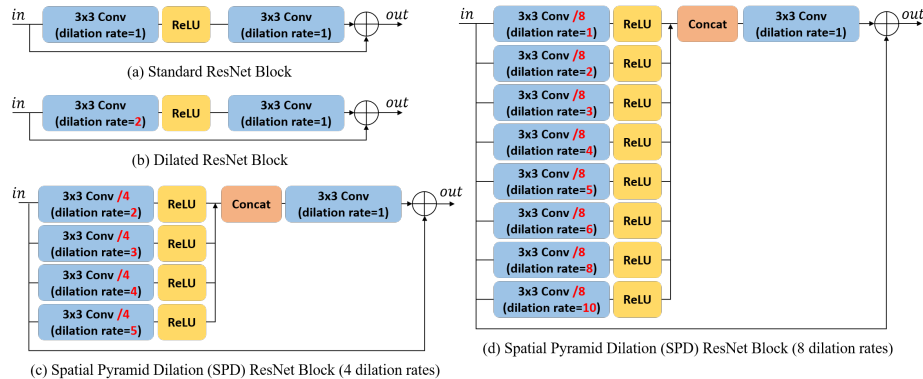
$in$
3x3 Conv (dilation rate=1)
ReLU
3x3 Conv (dilation rate=1)
$out$
(a) Standard ResNet Block

$in$
3x3 Conv (dilation rate=2)
ReLU
3x3 Conv (dilation rate=1)
$out$
(b) Dilated ResNet Block

$in$
3x3 Conv /4 (dilation rate=2)
ReLU
3x3 Conv /4 (dilation rate=3)
ReLU
3x3 Conv /4 (dilation rate=4)
ReLU
3x3 Conv /4 (dilation rate=5)
ReLU
Concat
3x3 Conv (dilation rate=1)
$out$
(c) Spatial Pyramid Dilation (SPD) ResNet Block (4 dilation rates)

$in$
3x3 Conv /8 (dilation rate=1)
ReLU
3x3 Conv /8 (dilation rate=2)
ReLU
3x3 Conv /8 (dilation rate=3)
ReLU
3x3 Conv /8 (dilation rate=4)
ReLU
3x3 Conv /8 (dilation rate=5)
ReLU
3x3 Conv /8 (dilation rate=6)
ReLU
3x3 Conv /8 (dilation rate=8)
ReLU
3x3 Conv /8 (dilation rate=10)
ReLU
Concat
3x3 Conv (dilation rate=1)
$out$
(d) Spatial Pyramid Dilation (SPD) ResNet Block (8 dilation rates)